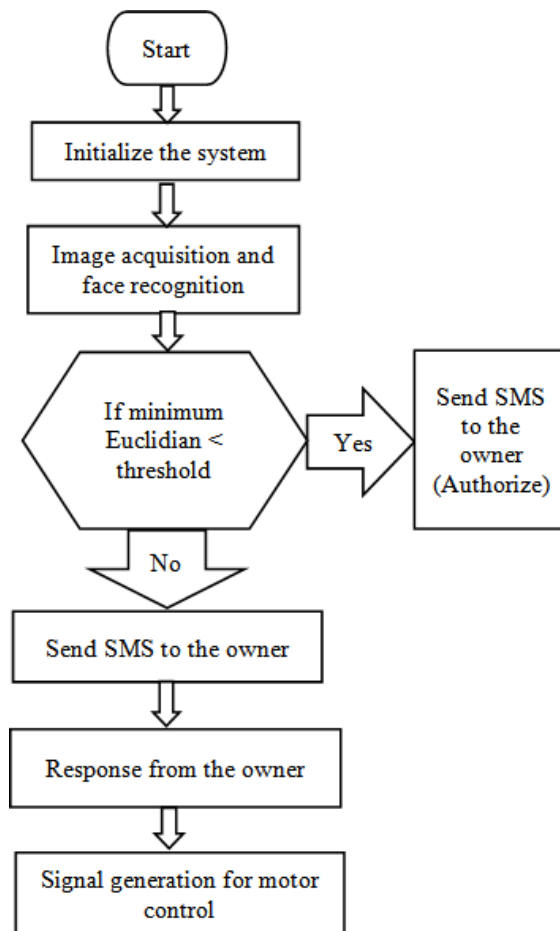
Start

Initialize the system

Image acquisition and face recognition

If minimum Euclidian < threshold

Yes

Send SMS to the owner (Authorize)

No

Send SMS to the owner

Response from the owner

Signal generation for motor control